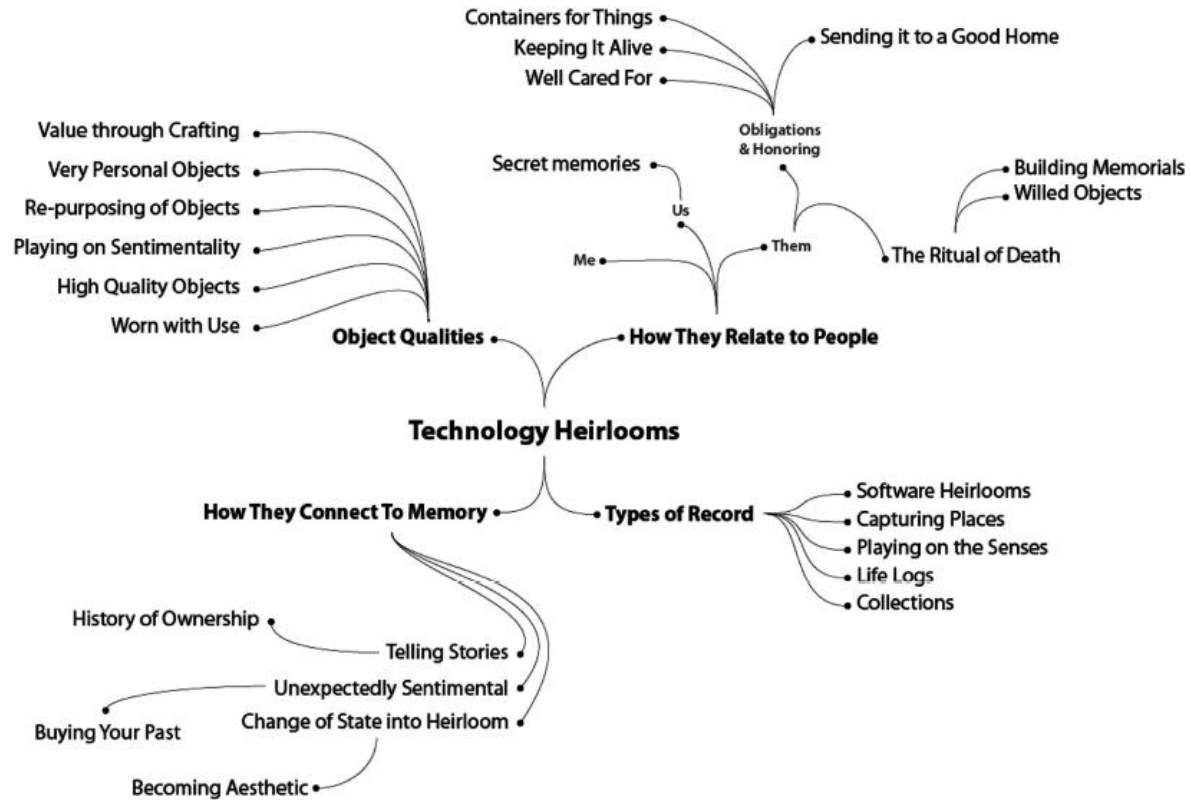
Containers for Things
Keeping It Alive
Well Cared For
Sending it to a Good Home
Obligations & Honoring

Value through Crafting
Very Personal Objects
Re-purposing of Objects
Playing on Sentimentality
High Quality Objects
Worn with Use

Secret memories
Us
Me
Them
Building Memorials
Willed Objects
The Ritual of Death

Object Qualities
How They Relate to People

Technology Heirlooms

How They Connect To Memory
Types of Record

Software Heirlooms
Capturing Places
Playing on the Senses
Life Logs
Collections

History of Ownership
Telling Stories
Unexpectedly Sentimental
Buying Your Past
Change of State into Heirloom
Becoming Aesthetic